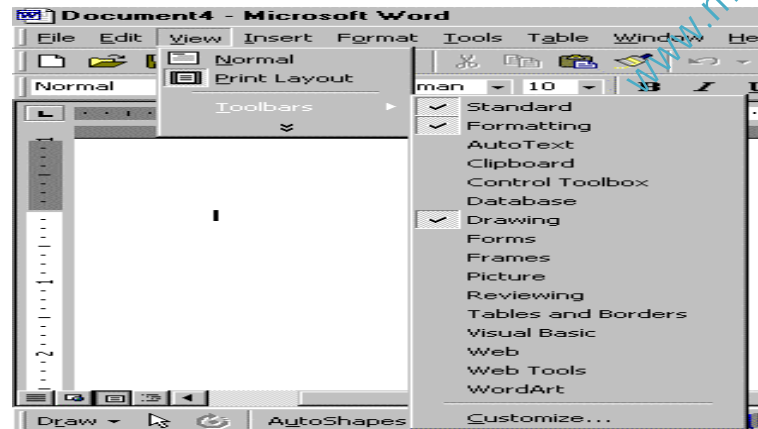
Document4 - Microsoft Word
File Edit View Insert Format Tools Table Window He
Normal
Normal
Print Layout
Toolbars
man 10
Standard
Formatting
AutoText
Clipboard
Control Toolbox
Database
Drawing
Forms
Frames
Picture
Reviewing
Tables and Borders
Visual Basic
Web
Web Tools
WordArt
Customize...
Draw AutoShapes
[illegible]